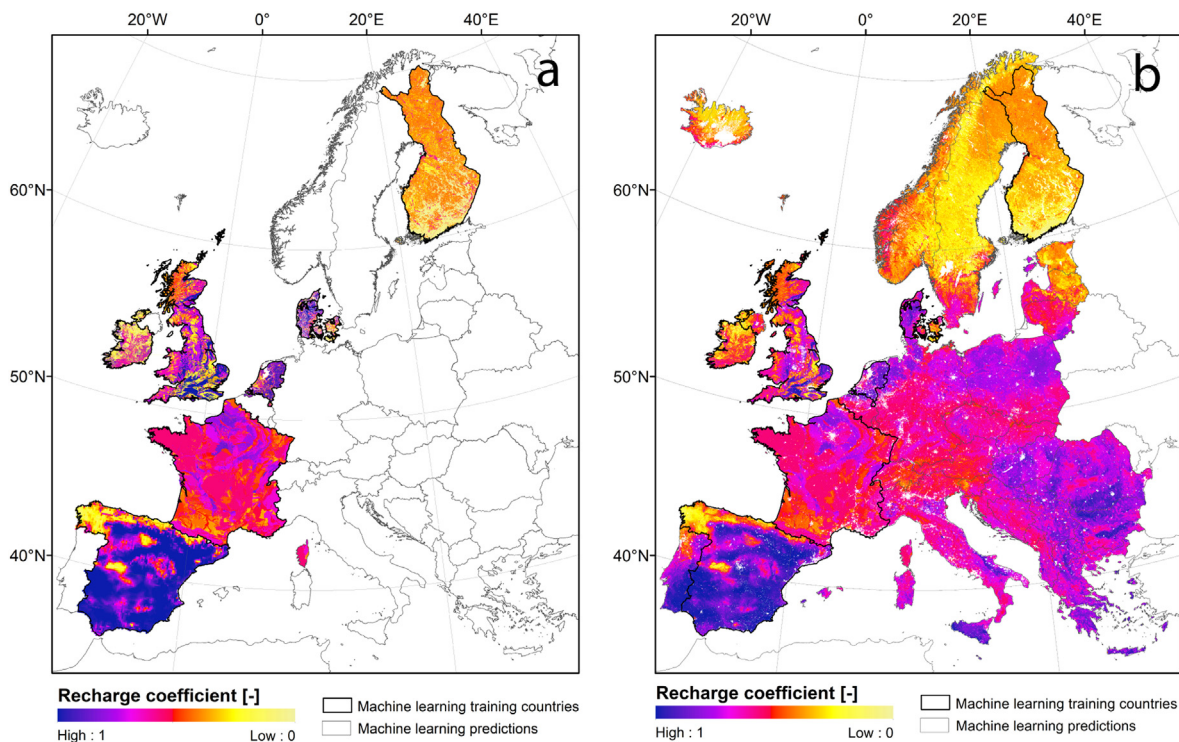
20°W 0° 20°E 40°E

a

60°N

50°N

40°N

Recharge coefficient [-]

High : 1 Low : 0

Machine learning training countries

Machine learning predictions

20°W 0° 20°E 40°E

b

60°N

50°N

40°N

Recharge coefficient [-]

High : 1 Low : 0

Machine learning training countries

Machine learning predictions